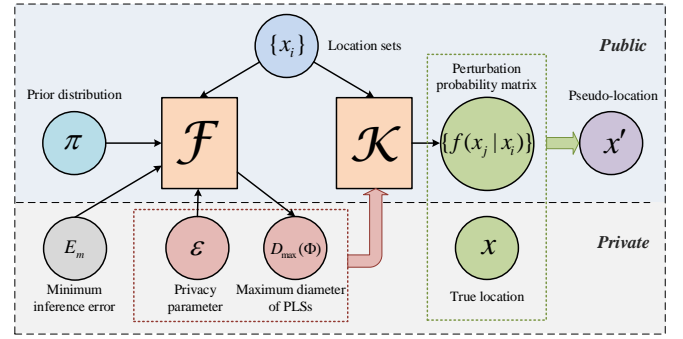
$\{x_i\}$ Location sets

Public

Prior distribution

$\pi$

$\mathcal{F}$

$\mathcal{K}$

Perturbation probability matrix

$\{f(x_j \mid x_i)\}$

Pseudo-location

$x'$

Private

$E_m$

Minimum inference error

$\varepsilon$

Privacy parameter

$D_{\max}(\Phi)$

Maximum diameter of PLSs

$x$

True location